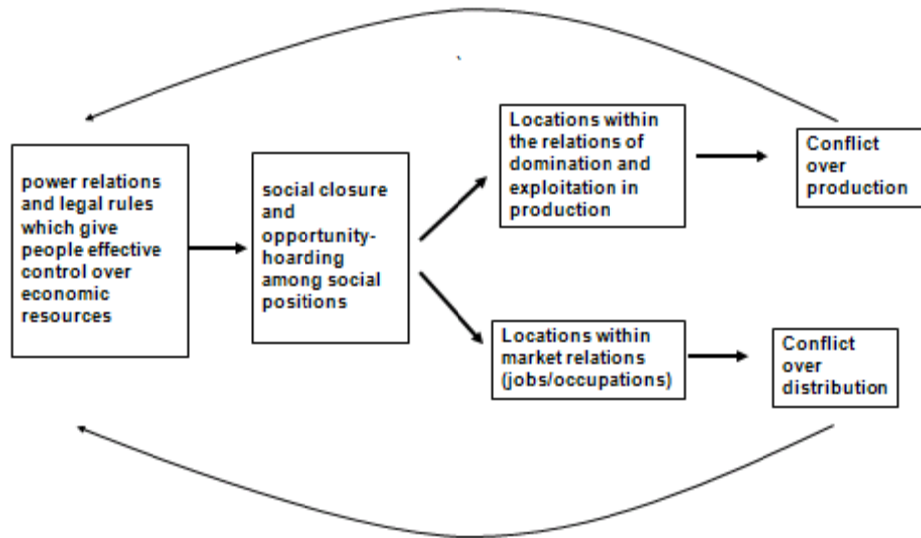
power relations and legal rules which give people effective control over economic resources

social closure and opportunity-hoarding among social positions

Locations within the relations of domination and exploitation in production

Conflict over production

Locations within market relations (jobs/occupations)

Conflict over distribution